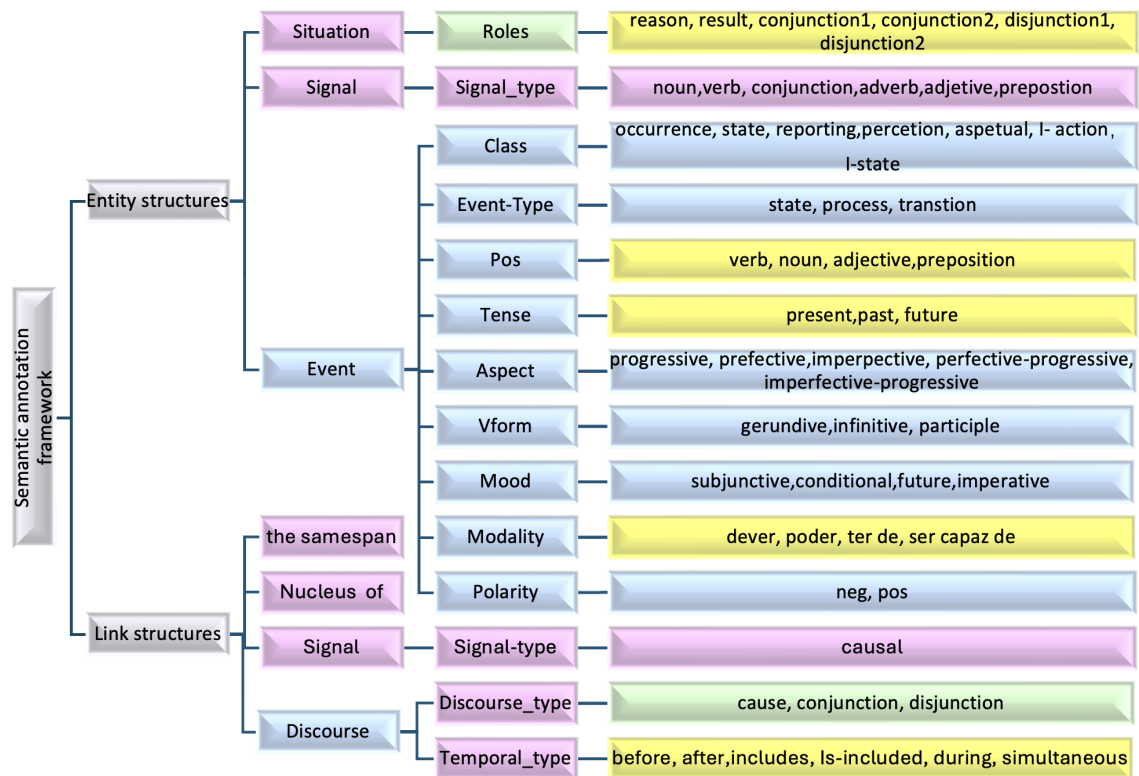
Semantic annotation framework

Entity structures

Situation

Roles

reason, result, conjunction1, conjunction2, disjunction1, disjunction2

Signal

Signal_type

noun,verb, conjunction,adverb,adjetive,prepostion

Event

Class

occurrence, state, reporting,percetion, aspetual, I- action, I-state

Event-Type

state, process, transtion

Pos

verb, noun, adjective,preposition

Tense

present,past, future

Aspect

progressive, prefective,imperpective, perfective-progressive, imperfective-progressive

Vform

gerundive,infinitive, participle

Mood

subjunctive,conditional,future,imperative

Modality

dever, poder, ter de, ser capaz de

Polarity

neg, pos

Link structures

the samespan

Nucleus of

Signal

Signal-type

causal

Discourse

Discourse_type

cause, conjunction, disjunction

Temporal_type

before, after,includes, Is-included, during, simultaneous